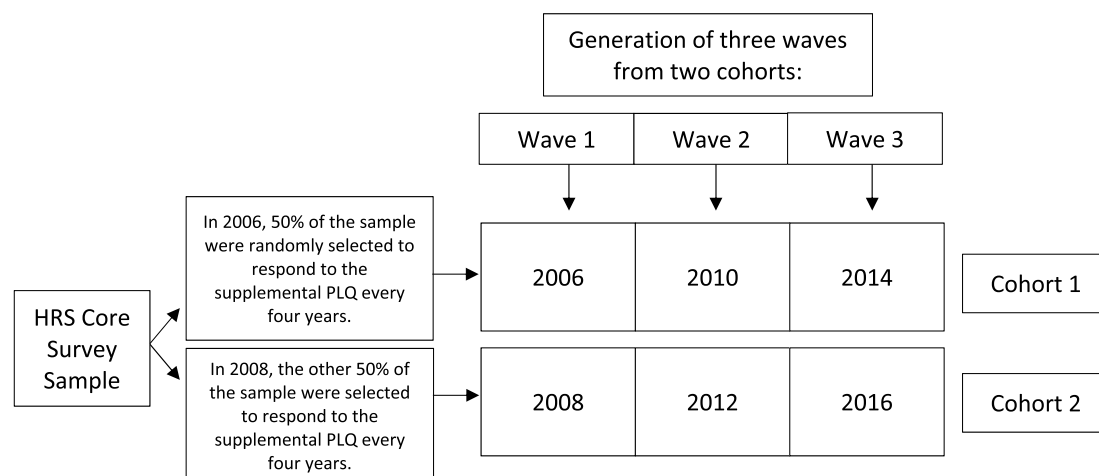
Generation of three waves from two cohorts:

Wave 1

Wave 2

Wave 3

HRS Core Survey Sample

In 2006, 50% of the sample were randomly selected to respond to the supplemental PLQ every four years.

| 2006 | 2010 | 2014 |
|---|---|---|

Cohort 1

In 2008, the other 50% of the sample were selected to respond to the supplemental PLQ every four years.

| 2008 | 2012 | 2016 |
|---|---|---|

Cohort 2